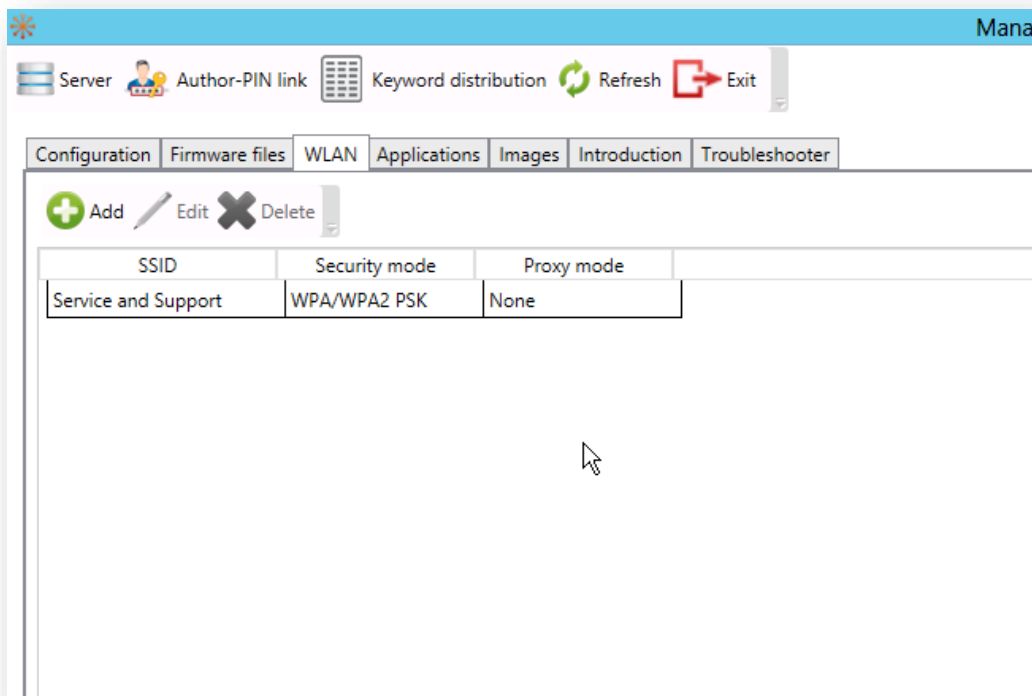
Mana

Server Author-PIN link Keyword distribution Refresh Exit

Configuration Firmware files WLAN Applications Images Introduction Troubleshooter

Add Edit Delete

| SSID | Security mode | Proxy mode |
|---|---|---|
| Service and Support | WPA/WPA2 PSK | None |